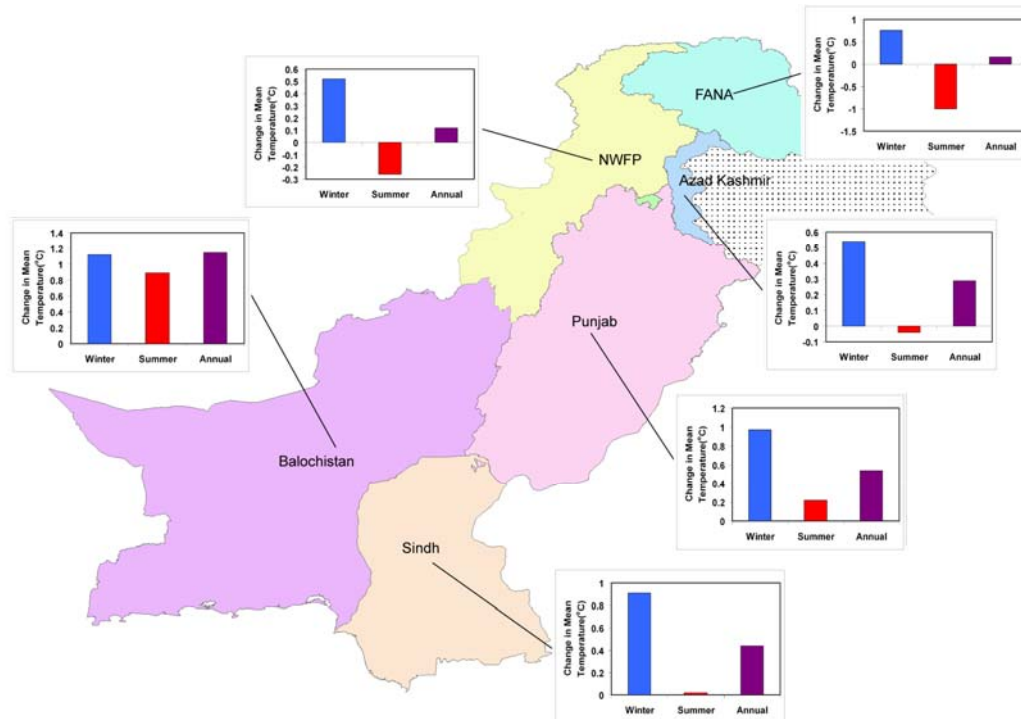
1
0.5
0
-0.5
-1
-1.5
Change in Mean Temperature(°C)
Winter Summer Annual
FANA

0.6
0.5
0.4
0.3
0.2
0.1
0
-0.1
-0.2
-0.3
Change in Mean Temperature(°C)
Winter Summer Annual
NWFP

Azad Kashmir

1.4
1.2
1
0.8
0.6
0.4
0.2
0
Change in Mean Temperature(°C)
Winter Summer Annual

0.6
0.5
0.4
0.3
0.2
0.1
0
-0.1
Change in Mean Temperature(°C)
Winter Summer Annual

Punjab

Balochistan

1.2
1
0.8
0.6
0.4
0.2
0
Change in Mean Temperature(°C)
Winter Summer Annual

Sindh

1
0.8
0.6
0.4
0.2
0
Change in Mean Temperature(°C)
Winter Summer Annual